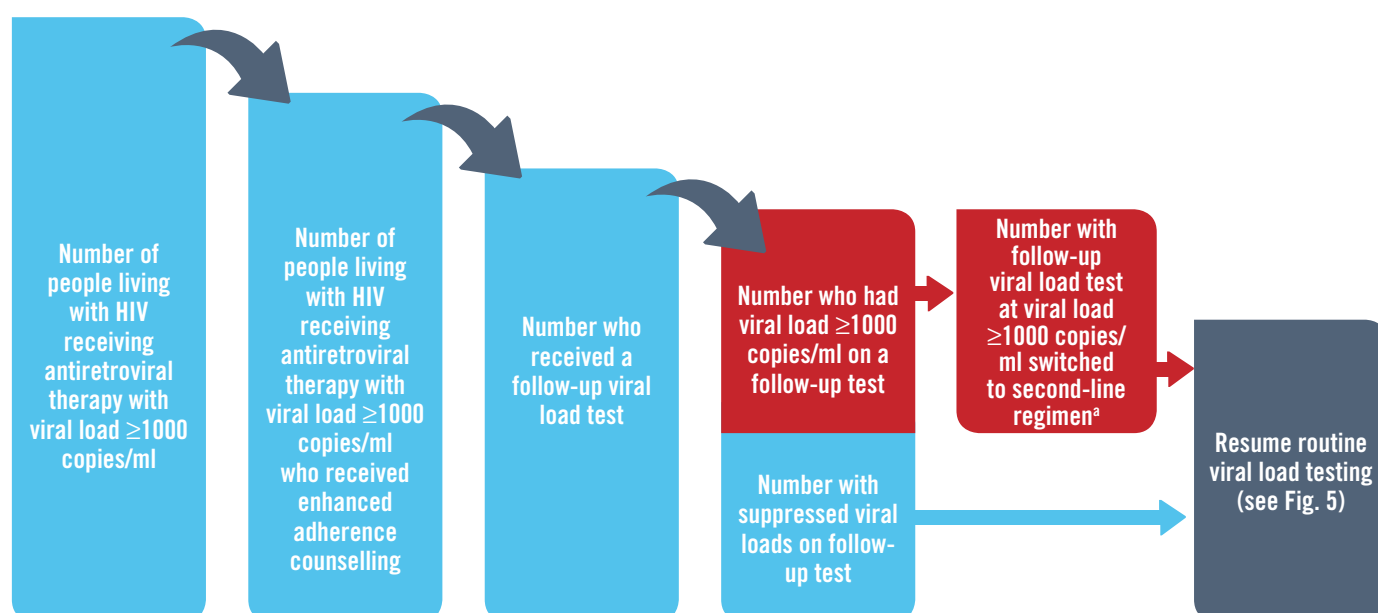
Number of people living with HIV receiving antiretroviral therapy with viral load ≥1000 copies/ml

Number of people living with HIV receiving antiretroviral therapy with viral load ≥1000 copies/ml who received enhanced adherence counselling

Number who received a follow-up viral load test

Number who had viral load ≥1000 copies/ml on a follow-up test

Number with follow-up viral load test at viral load ≥1000 copies/ ml switched to second-line regimen$^{a}$

Number with suppressed viral loads on follow-up test

Resume routine viral load testing (see Fig. 5)